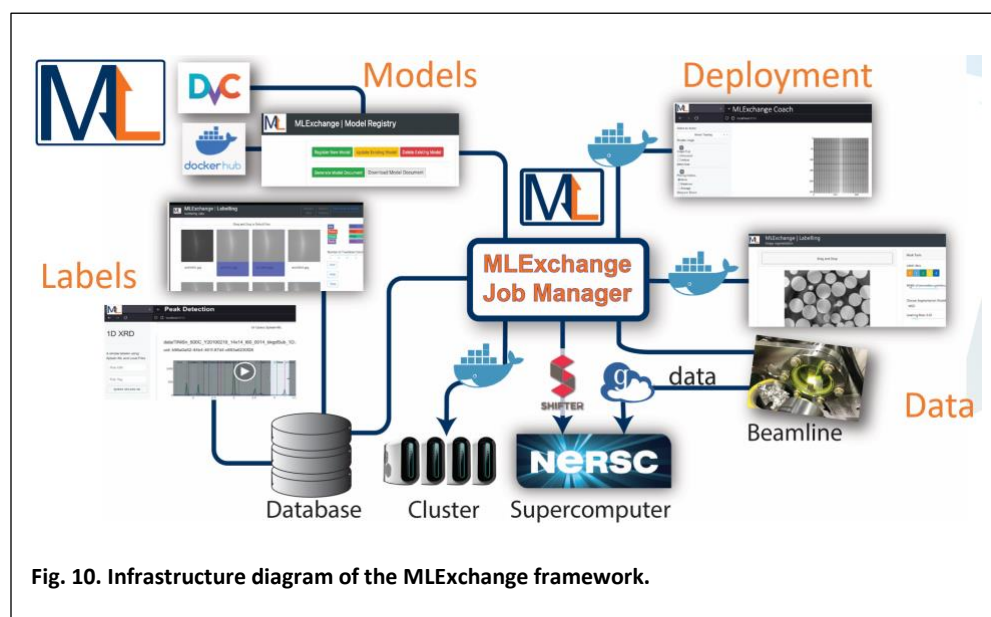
ML

DVC

docker hub

Models

MLExchange | Model Registry

Register New Model

Update Existing Model

Delete Existing Model

Generate Model Document

Download Model Document

Deployment

MLExchange Coach

MLExchange | Labelling

Labels

ML

Peak Detection

1D XRD

ML

MLExchange Job Manager

MLExchange | Labelling

SHIFTER

g

data

NERSC

Data

Beamline

Database

Cluster

Supercomputer

Fig. 10. Infrastructure diagram of the MLExchange framework.